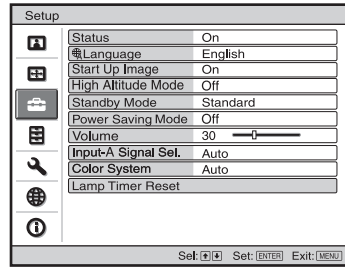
Setup

| | |
|---|---|
| Status | On |
| Language | English |
| Start Up Image | On |
| High Altitude Mode | Off |
| Standby Mode | Standard |
| Power Saving Mode | Off |
| Volume | 30 |
| Input-A Signal Sel. | Auto |
| Color System | Auto |
| Lamp Timer Reset | |

Sel: ⬆⬇ Set: ENTER Exit: MENU